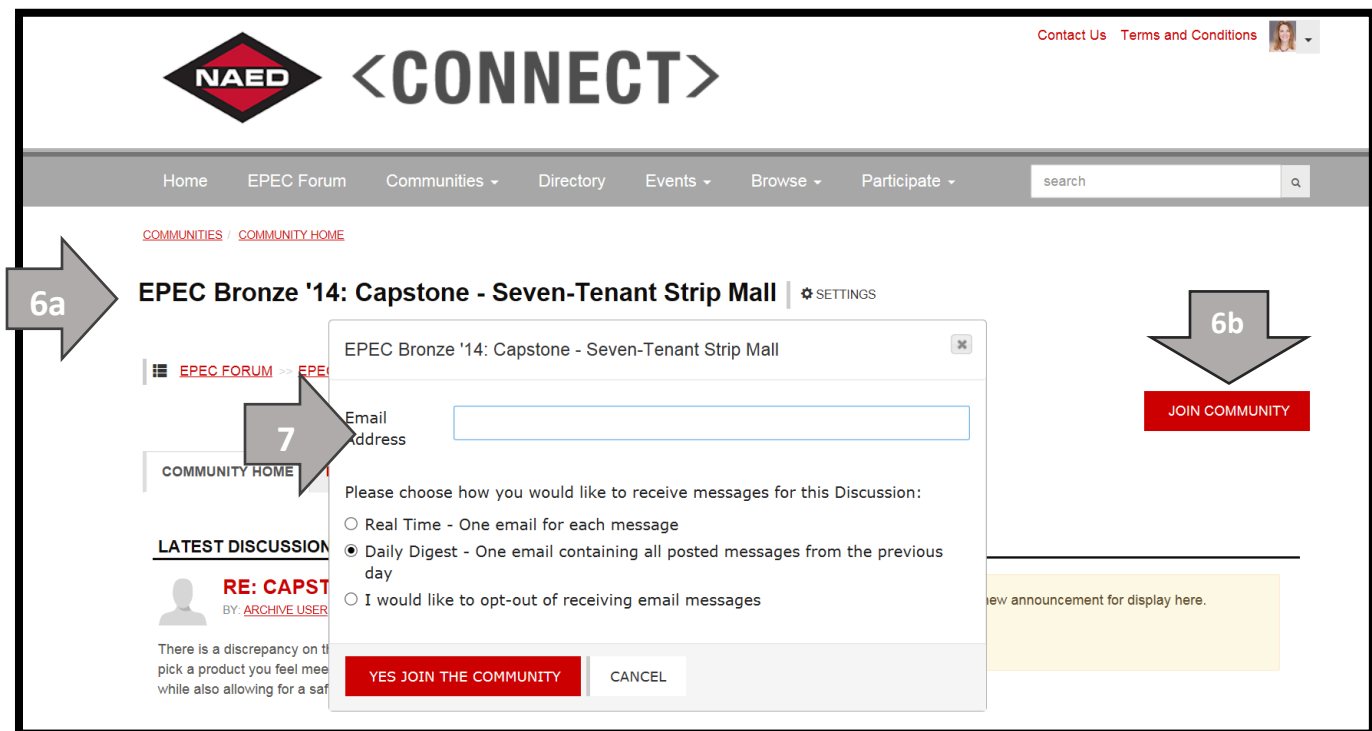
NAED <CONNECT>

Contact Us Terms and Conditions

Home EPEC Forum Communities Directory Events Browse Participate

search

COMMUNITIES / COMMUNITY HOME

6a

EPEC Bronze '14: Capstone - Seven-Tenant Strip Mall | SETTINGS

6b

EPEC FORUM >> EPEC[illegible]

JOIN COMMUNITY

COMMUNITY HOME

LATEST DISCUSSION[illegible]

RE: CAPST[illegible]

BY: ARCHIVE USER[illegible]

There is a discrepancy on th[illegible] pick a product you feel mee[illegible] while also allowing for a saf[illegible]

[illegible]new announcement for display here.

EPEC Bronze '14: Capstone - Seven-Tenant Strip Mall

7

Email Address

Please choose how you would like to receive messages for this Discussion:

Real Time - One email for each message

Daily Digest - One email containing all posted messages from the previous day

I would like to opt-out of receiving email messages

YES JOIN THE COMMUNITY

CANCEL